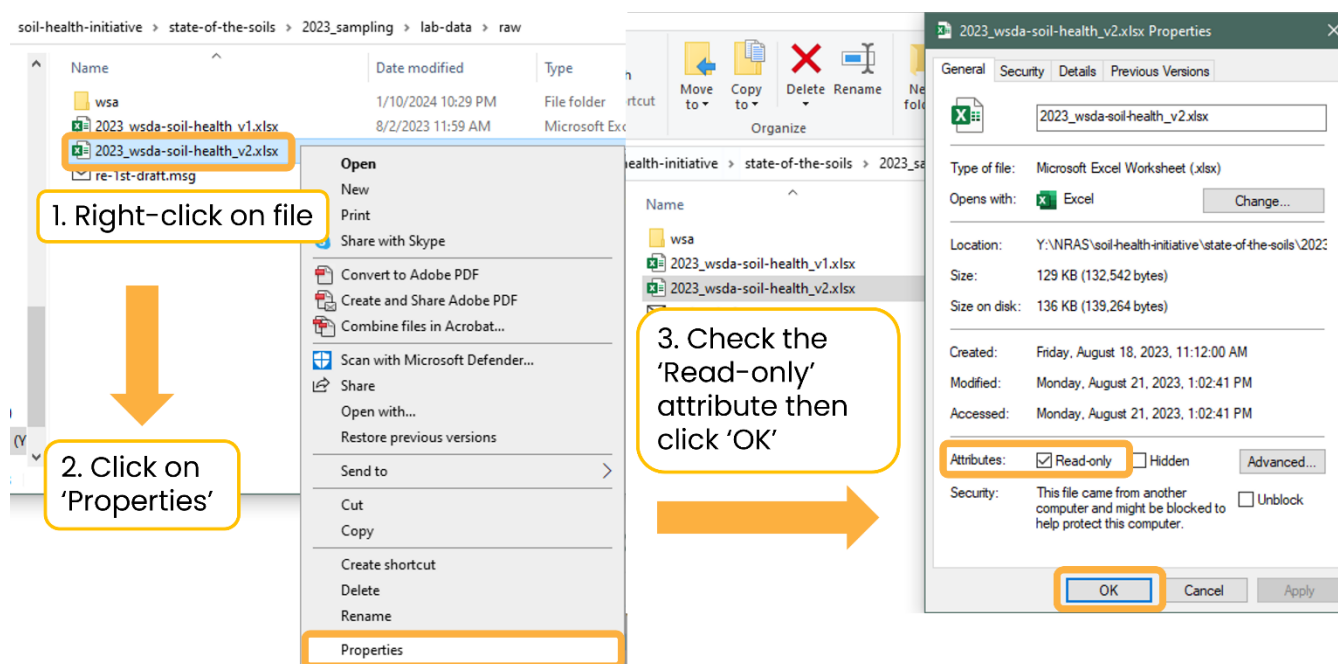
soil-health-initiative › state-of-the-soils › 2023_sampling › lab-data › raw

| Name | Date modified | Type |
|---|---|---|
| wsa | 1/10/2024 10:29 PM | File folder |
| 2023_wsda-soil-health_v1.xlsx | 8/2/2023 11:59 AM | Microsoft Exc |
| 2023_wsda-soil-health_v2.xlsx | | |
| re-1st-draft.msg | | |

1. Right-click on file

2. Click on 'Properties'

Open
New
Print
Share with Skype
Convert to Adobe PDF
Create and Share Adobe PDF
Combine files in Acrobat...
Scan with Microsoft Defender...
Share
Open with...
Restore previous versions
Send to
Cut
Copy
Create shortcut
Delete
Rename
Properties

Move to
Copy to
Delete
Rename
Ne fol
Organize

ealth-initiative › state-of-the-soils › 2023_sa

Name
wsa
2023_wsda-soil-health_v1.xlsx
2023_wsda-soil-health_v2.xlsx

3. Check the 'Read-only' attribute then click 'OK'

2023_wsda-soil-health_v2.xlsx Properties

General | Security | Details | Previous Versions

2023_wsda-soil-health_v2.xlsx

Type of file: Microsoft Excel Worksheet (.xlsx)
Opens with: Excel Change...

Location: Y:\NRAS\soil-health-initiative\state-of-the-soils\2023
Size: 129 KB (132,542 bytes)
Size on disk: 136 KB (139,264 bytes)

Created: Friday, August 18, 2023, 11:12:00 AM
Modified: Monday, August 21, 2023, 1:02:41 PM
Accessed: Monday, August 21, 2023, 1:02:41 PM

Attributes: Read-only Hidden Advanced...
Security: This file came from another computer and might be blocked to help protect this computer. Unblock

OK Cancel Apply